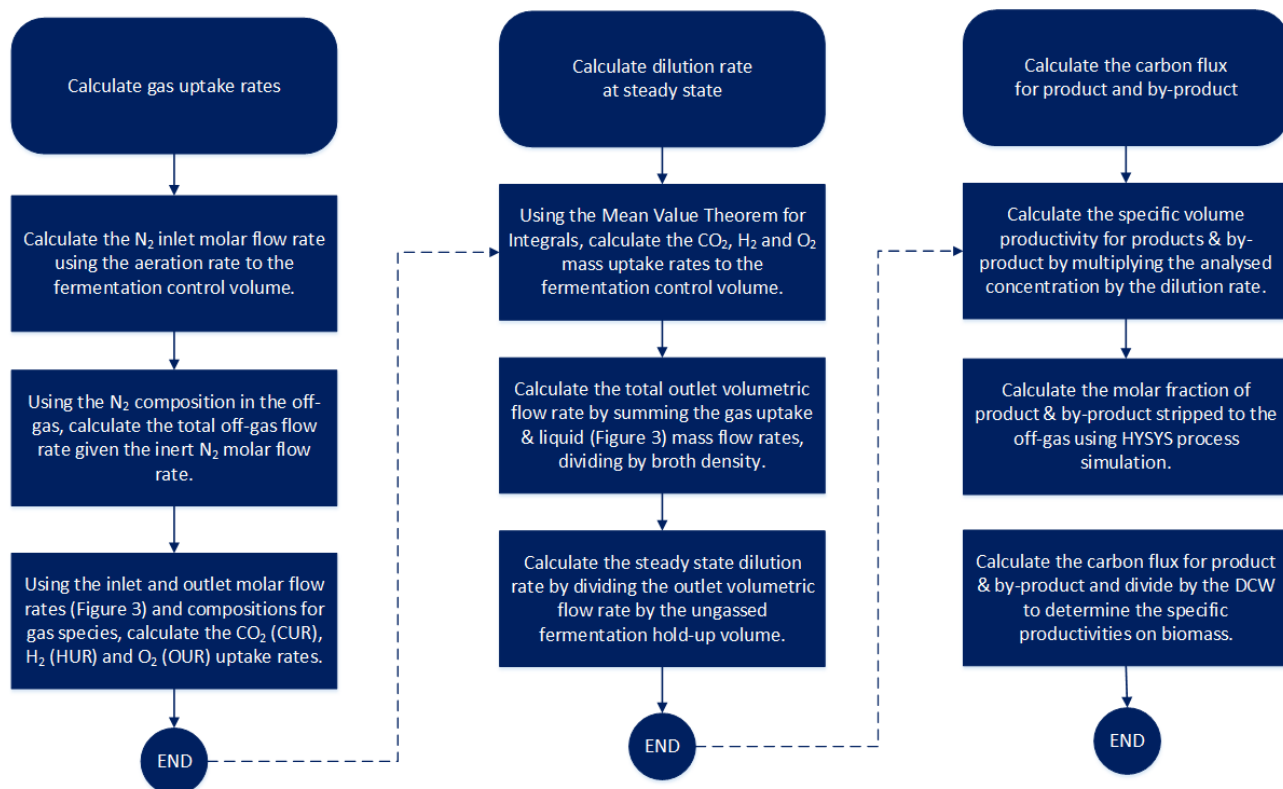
Calculate gas uptake rates

Calculate the $N_2$ inlet molar flow rate using the aeration rate to the fermentation control volume.

Using the $N_2$ composition in the off-gas, calculate the total off-gas flow rate given the inert $N_2$ molar flow rate.

Using the inlet and outlet molar flow rates (Figure 3) and compositions for gas species, calculate the $CO_2$ (CUR), $H_2$ (HUR) and $O_2$ (OUR) uptake rates.

END

Calculate dilution rate at steady state

Using the Mean Value Theorem for Integrals, calculate the $CO_2$, $H_2$ and $O_2$ mass uptake rates to the fermentation control volume.

Calculate the total outlet volumetric flow rate by summing the gas uptake & liquid (Figure 3) mass flow rates, dividing by broth density.

Calculate the steady state dilution rate by dividing the outlet volumetric flow rate by the ungassed fermentation hold-up volume.

END

Calculate the carbon flux for product and by-product

Calculate the specific volume productivity for products & by-product by multiplying the analysed concentration by the dilution rate.

Calculate the molar fraction of product & by-product stripped to the off-gas using HYSYS process simulation.

Calculate the carbon flux for product & by-product and divide by the DCW to determine the specific productivities on biomass.

END